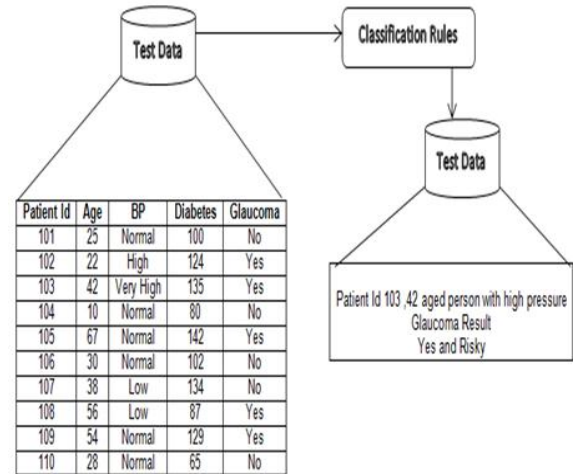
Test Data

Classification Rules

Test Data

| Patient Id | Age | BP | Diabetes | Glaucoma |
|---|---|---|---|---|
| 101 | 25 | Normal | 100 | No |
| 102 | 22 | High | 124 | Yes |
| 103 | 42 | Very High | 135 | Yes |
| 104 | 10 | Normal | 80 | No |
| 105 | 67 | Normal | 142 | Yes |
| 106 | 30 | Normal | 102 | No |
| 107 | 38 | Low | 134 | No |
| 108 | 56 | Low | 87 | Yes |
| 109 | 54 | Normal | 129 | Yes |
| 110 | 28 | Normal | 65 | No |

Patient Id 103 ,42 aged person with high pressure
Glaucoma Result
Yes and Risky